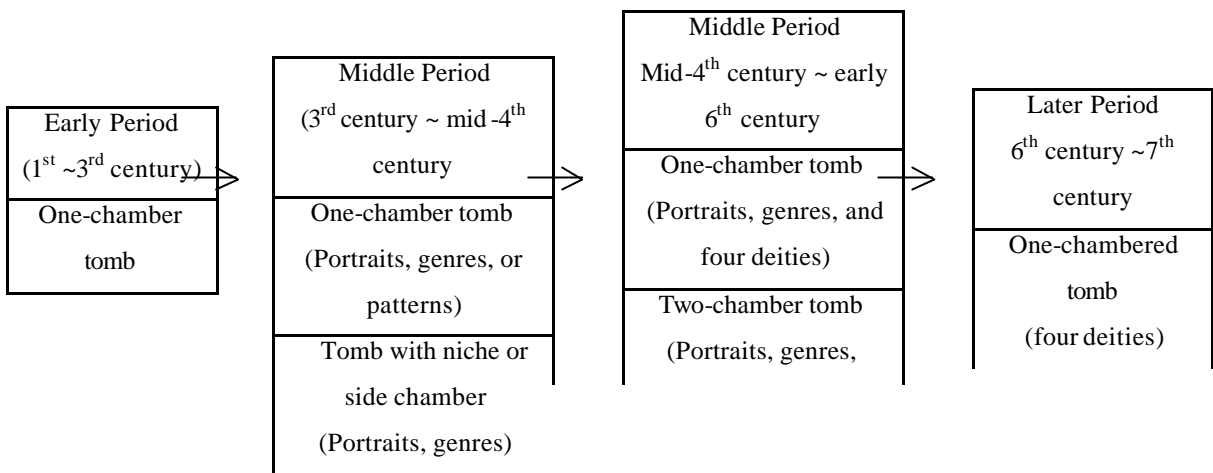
Early Period ($1^{st}$ ~$3^{rd}$ century)

One-chamber tomb

Middle Period ($3^{rd}$ century ~ mid -$4^{th}$ century

One-chamber tomb (Portraits, genres, or patterns)

Tomb with niche or side chamber (Portraits, genres)

Middle Period Mid-$4^{th}$ century ~ early $6^{th}$ century

One-chamber tomb (Portraits, genres, and four deities)

Two-chamber tomb (Portraits, genres,

Later Period $6^{th}$ century ~$7^{th}$ century

One-chambered tomb (four deities)